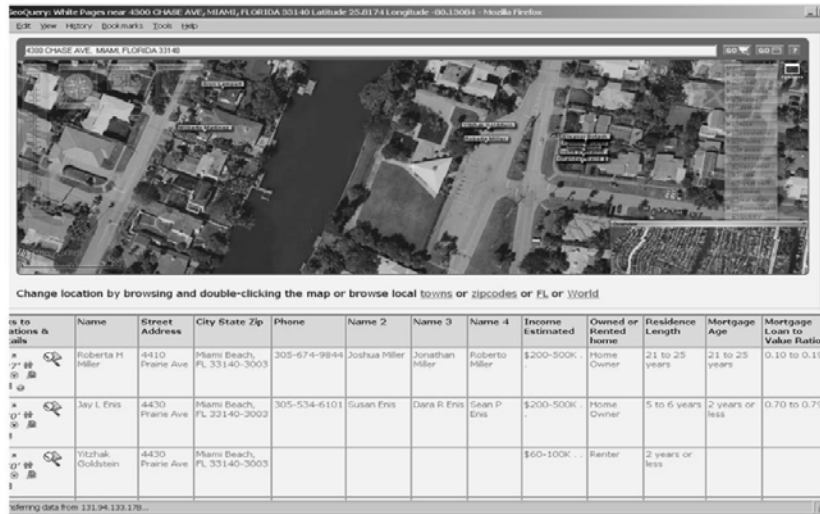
eoQuery: White Pages near 4300 CHASE AVE, MIAMI, FLORIDA 33140 Latitude 25.8174 Longitude -80.13084 - Mozilla Firefox

Edit View History Bookmarks Tools Help

4300 CHASE AVE. MIAMI, FLORIDA 33140

GO GO ?

Change location by browsing and double-clicking the map or browse local towns or zipcodes or FL or World

| s to ations & ails | Name | Street Address | City State Zip | Phone | Name 2 | Name 3 | Name 4 | Income Estimated | Owned or Rented home | Residence Length | Mortgage Age | Mortgage Loan to Value Ratio |
|---|---|---|---|---|---|---|---|---|---|---|---|---|
| | Roberta H Miller | 4410 Prairie Ave | Miami Beach, FL 33140-3003 | 305-674-9844 | Joshua Miller | Jonathan Miller | Roberto Miller | $200-500K | Home Owner | 21 to 25 years | 21 to 25 years | 0.10 to 0.1 |
| | Jay L Enis | 4430 Prairie Ave | Miami Beach, FL 33140-3003 | 305-534-6101 | Susan Enis | Dara R Enis | Sean P Enis | $200-500K | Home Owner | 5 to 6 years | 2 years or less | 0.70 to 0.7 |
| | Yitzhak Goldstein | 4430 Prairie Ave | Miami Beach, FL 33140-3003 | | | | | $60-100K | Renter | 2 years or less | | |

sferring data from 131.94.133.178...